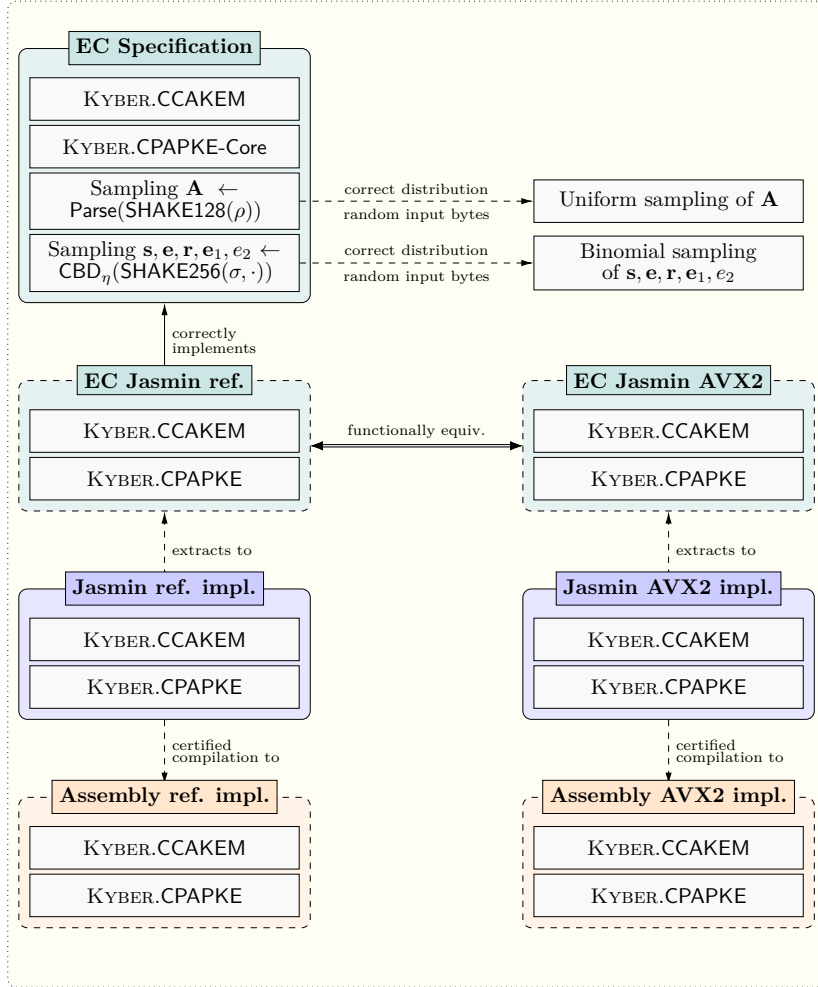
EC Specification

Kyber.CCAKEM

Kyber.CPAPKE-Core

Sampling $\mathbf{A} \leftarrow$ Parse(SHAKE128($\rho$))

correct distribution

random input bytes

Uniform sampling of $\mathbf{A}$

Sampling $\mathbf{s}, \mathbf{e}, \mathbf{r}, \mathbf{e}_1, e_2 \leftarrow$ CBD$_\eta$(SHAKE256($\sigma, \cdot$))

correct distribution

random input bytes

Binomial sampling of $\mathbf{s}, \mathbf{e}, \mathbf{r}, \mathbf{e}_1, e_2$

correctly implements

EC Jasmin ref.

Kyber.CCAKEM

Kyber.CPAPKE

functionally equiv.

EC Jasmin AVX2

Kyber.CCAKEM

Kyber.CPAPKE

extracts to

extracts to

Jasmin ref. impl.

Kyber.CCAKEM

Kyber.CPAPKE

Jasmin AVX2 impl.

Kyber.CCAKEM

Kyber.CPAPKE

certified compilation to

certified compilation to

Assembly ref. impl.

Kyber.CCAKEM

Kyber.CPAPKE

Assembly AVX2 impl.

Kyber.CCAKEM

Kyber.CPAPKE